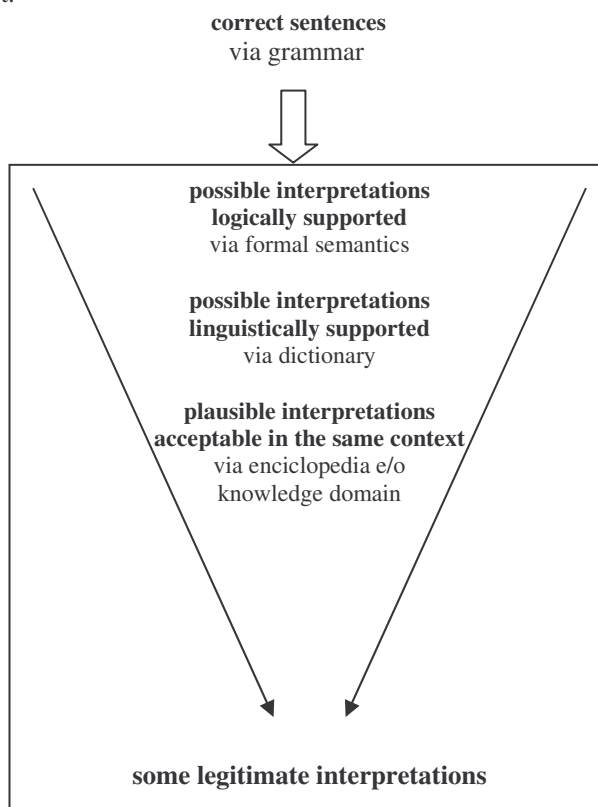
**correct sentences**
via grammar

**possible interpretations logically supported**
via formal semantics

**possible interpretations linguistically supported**
via dictionary

**plausible interpretations acceptable in the same context**
via enciclopedia e/o knowledge domain

**some legitimate interpretations**